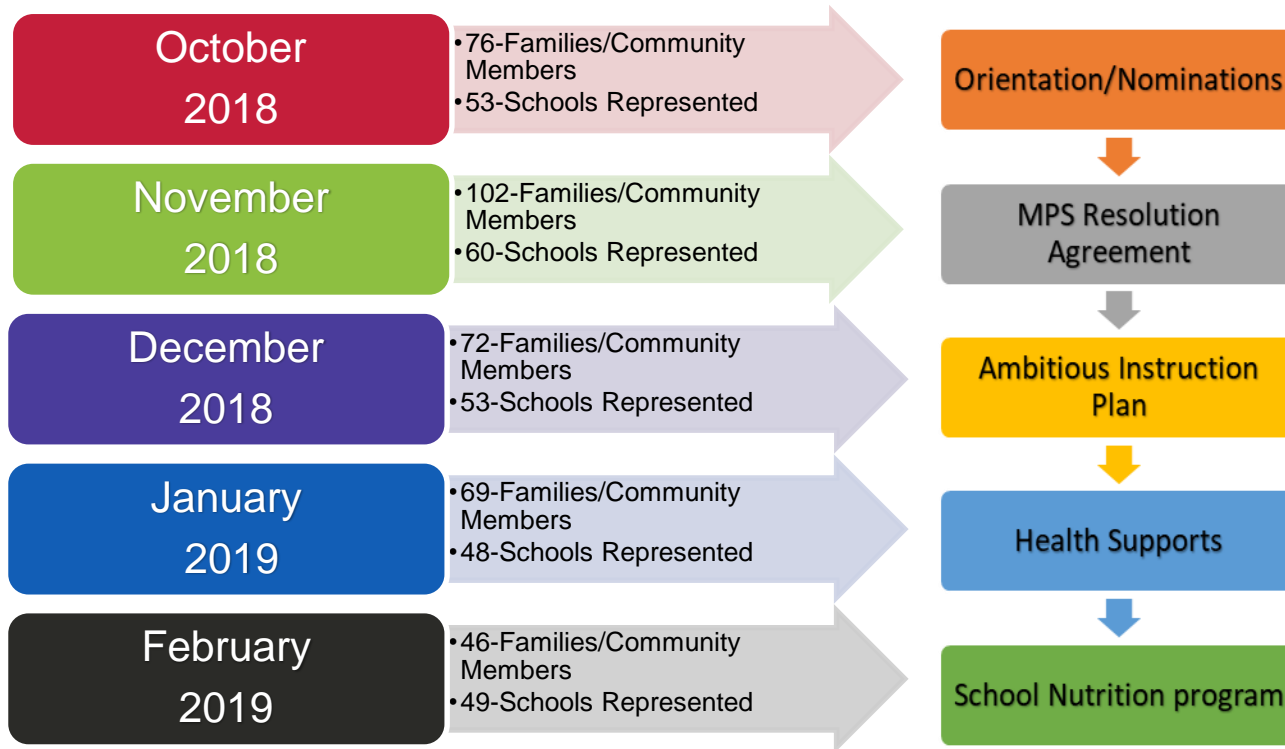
October 2018

•76-Families/Community Members
•53-Schools Represented

November 2018

•102-Families/Community Members
•60-Schools Represented

December 2018

•72-Families/Community Members
•53-Schools Represented

January 2019

•69-Families/Community Members
•48-Schools Represented

February 2019

•46-Families/Community Members
•49-Schools Represented

Orientation/Nominations

MPS Resolution Agreement

Ambitious Instruction Plan

Health Supports

School Nutrition program